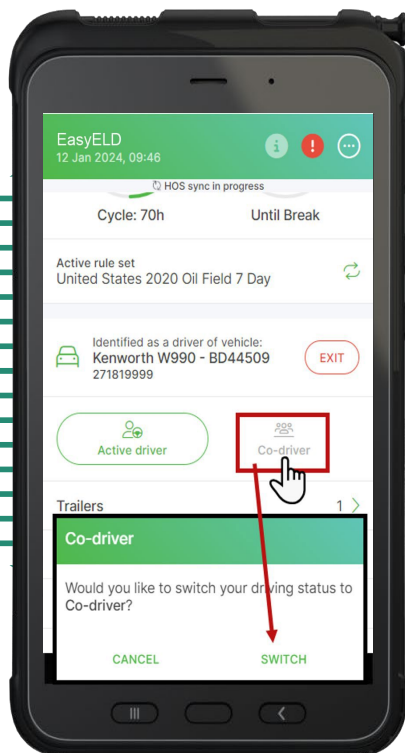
EasyELD
12 Jan 2024, 09:46

HOS sync in progress

Cycle: 70h

Until Break

Active rule set
United States 2020 Oil Field 7 Day

Identified as a driver of vehicle:
Kenworth W990 - BD44509
271819999

EXIT

Active driver

Co-driver

Trailers

1

Co-driver

Would you like to switch your driving status to Co-driver?

CANCEL

SWITCH